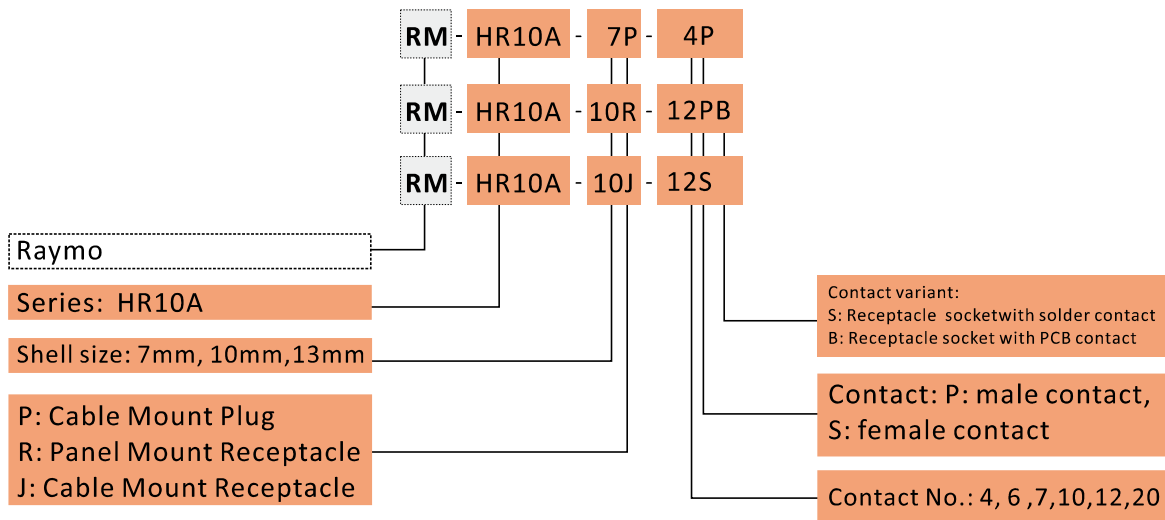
RM - HR10A - 7P - 4P

RM - HR10A - 10R - 12PB

RM - HR10A - 10J - 12S

Raymo

Series: HR10A

Shell size: 7mm, 10mm,13mm

P: Cable Mount Plug
R: Panel Mount Receptacle
J: Cable Mount Receptacle

Contact variant:
S: Receptacle socketwith solder contact
B: Receptacle socket with PCB contact

Contact: P: male contact,
S: female contact

Contact No.: 4, 6 ,7,10,12,20